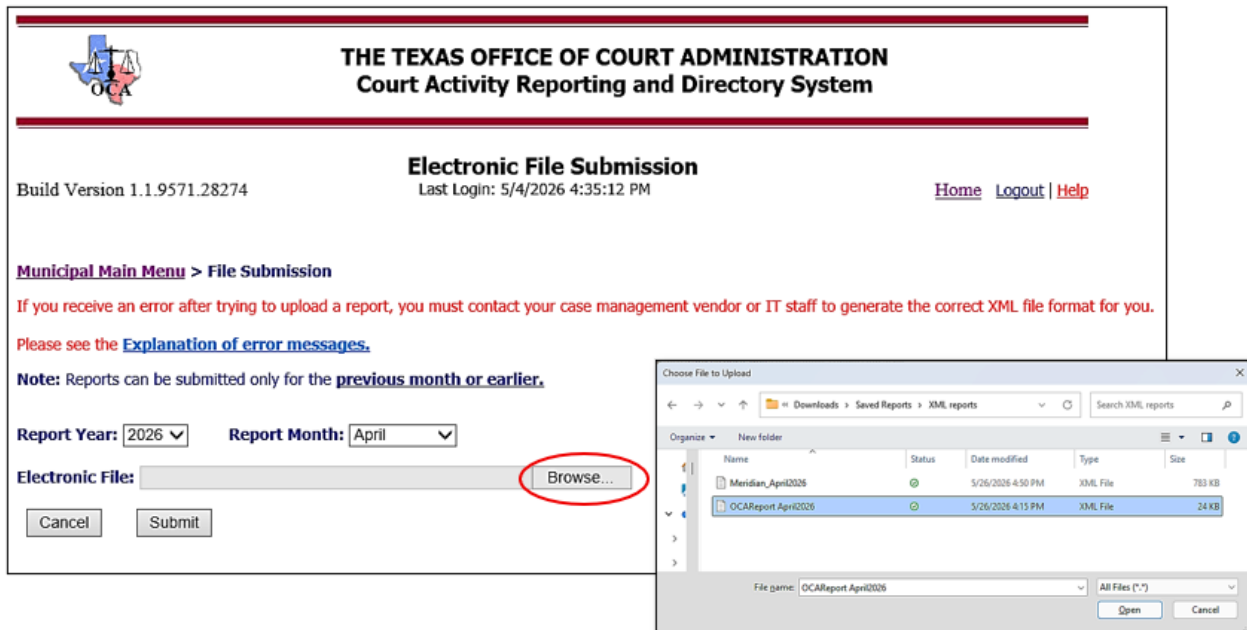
OCA

THE TEXAS OFFICE OF COURT ADMINISTRATION
Court Activity Reporting and Directory System

Electronic File Submission

Build Version 1.1.9571.28274

Last Login: 5/4/2026 4:35:12 PM

Home Logout | Help

Municipal Main Menu > File Submission

If you receive an error after trying to upload a report, you must contact your case management vendor or IT staff to generate the correct XML file format for you.

Please see the Explanation of error messages.

Note: Reports can be submitted only for the previous month or earlier.

Report Year: 2026 Report Month: April

Electronic File: Browse...

Cancel Submit

Choose File to Upload

« Downloads › Saved Reports › XML reports

Search XML reports

Organize ▾ New folder

| Name | Status | Date modified | Type | Size |
|---|---|---|---|---|
| Meridian_April2026 | | 5/26/2026 4:50 PM | XML File | 783 KB |
| OCAReport April2026 | | 5/26/2026 4:15 PM | XML File | 24 KB |

File name: OCAReport April2026

All Files (*.*)

Open Cancel